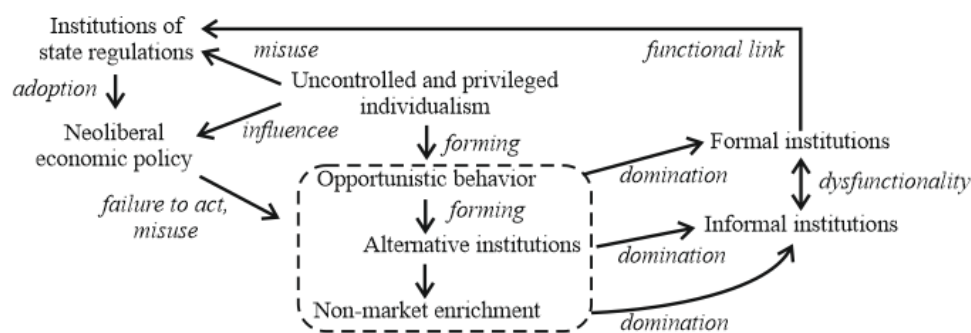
Institutions of state regulations

functional link

misuse

adoption

Uncontrolled and privileged individualism

Neoliberal economic policy

influencee

forming

Formal institutions

Opportunistic behavior

domination

dysfunctionality

failure to act, misuse

forming

Informal institutions

Alternative institutions

domination

Non-market enrichment

domination